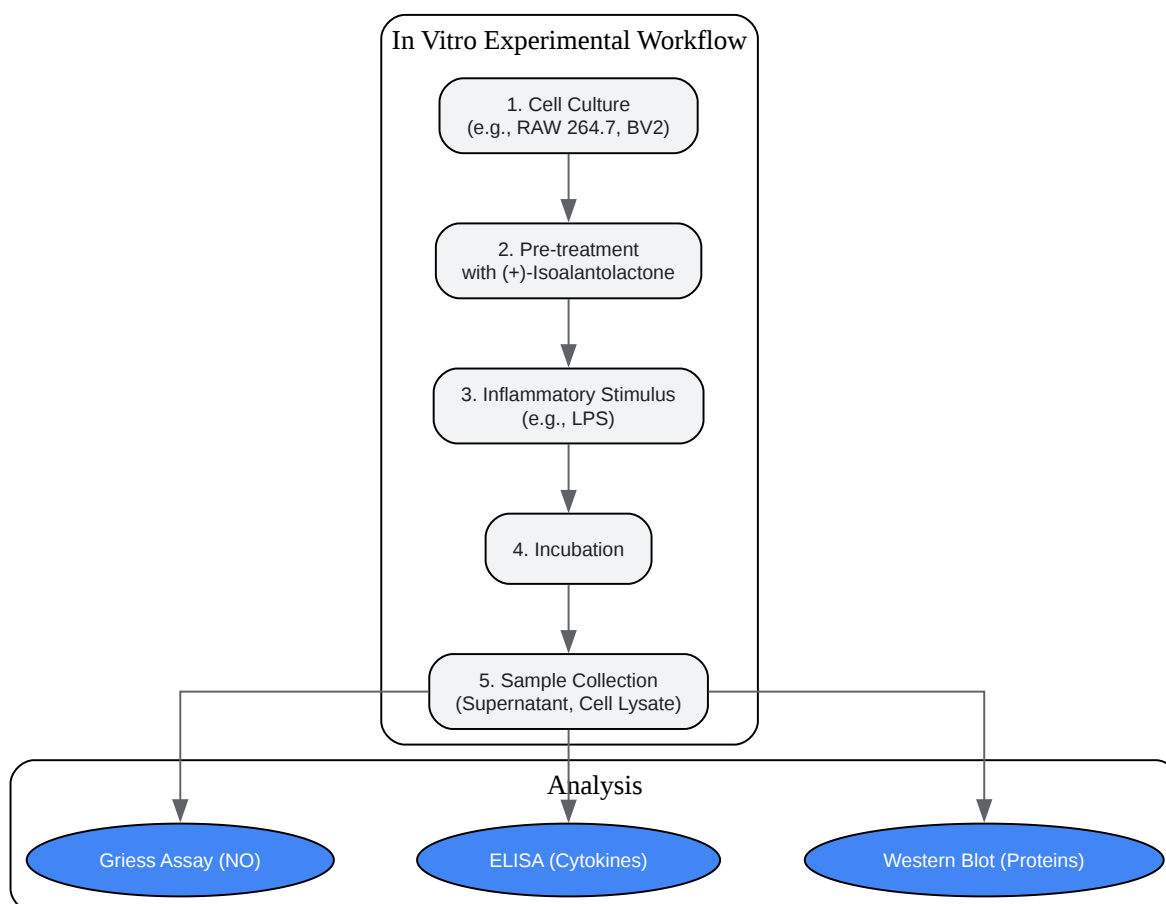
In Vitro Experimental Workflow

1. Cell Culture
(e.g., RAW 264.7, BV2)

2. Pre-treatment
with (+)-Isoalantolactone

3. Inflammatory Stimulus
(e.g., LPS)

4. Incubation

5. Sample Collection
(Supernatant, Cell Lysate)

Analysis

Griess Assay (NO)

ELISA (Cytokines)

Western Blot (Proteins)